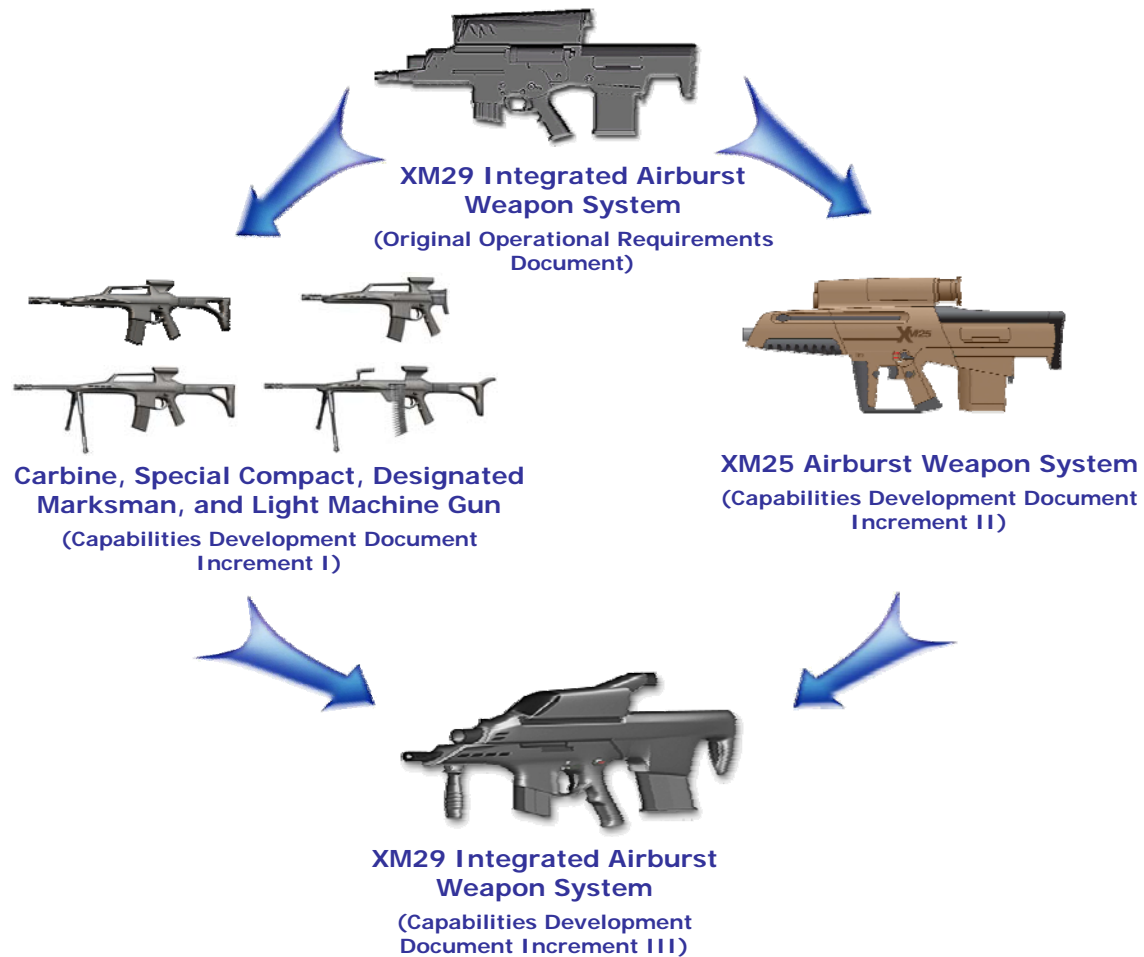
XM29 Integrated Airburst Weapon System

(Original Operational Requirements Document)

Carbine, Special Compact, Designated Marksman, and Light Machine Gun

(Capabilities Development Document Increment I)

XM25

XM25 Airburst Weapon System

(Capabilities Development Document Increment II)

XM29 Integrated Airburst Weapon System

(Capabilities Development Document Increment III)